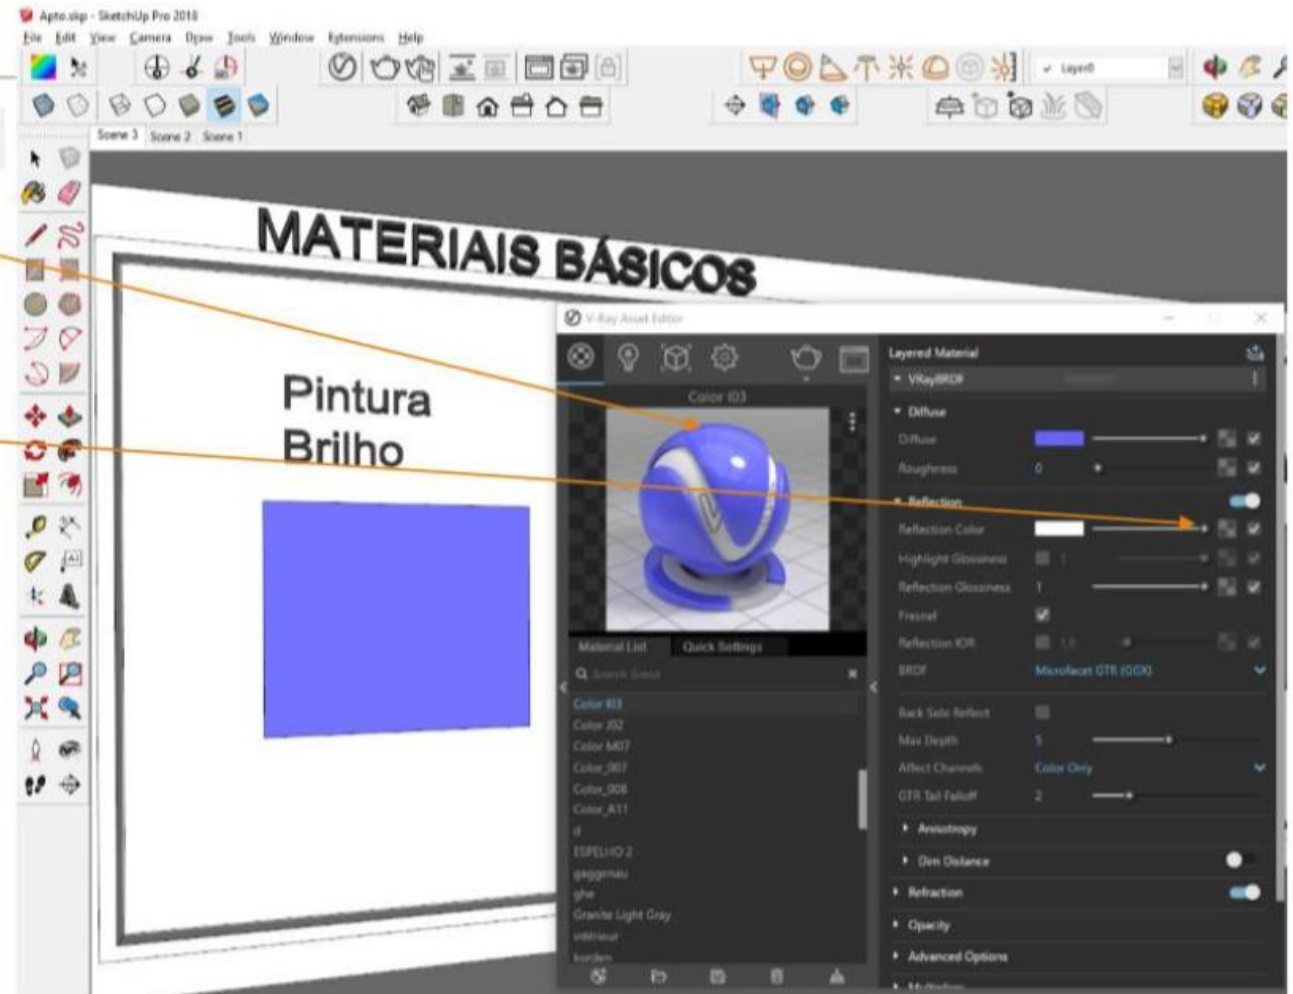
Apto.skp - SketchUp Pro 2018
File Edit View Camera Draw Tools Window Extensions Help

Layer0

Scene 3 Scene 2 Scene 1

MATERIAIS BÁSICOS

Pintura
Brilho

V-Ray Asset Editor

Color I03

Material List Quick Settings

Search Scene

Color I03
Color J02
Color M07
Color_I07
Color_I08
Color_A11
d
ESPELHO 2
gaggenau
ghe
Granite Light Gray
inferieur
borden

Layered Material
VRayBRDF
Diffuse
Diffuse
Roughness 0
Reflection
Reflection Color
Highlight Glossiness 1
Reflection Glossiness 1
Fresnel
Reflection IOR 1.6
BRDF Microfacet GTR (GGX)
Back Side Reflect
Max Depth 5
Affect Channels Color Only
GTR Tail Falloff 2
Anisotropy
Dim Distance
Refraction
Opacity
Advanced Options